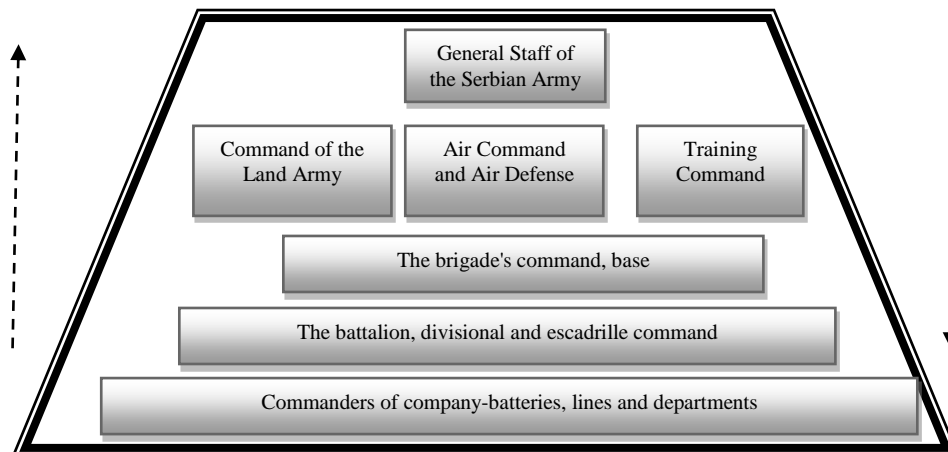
General Staff of the Serbian Army

Command of the Land Army

Air Command and Air Defense

Training Command

The brigade's command, base

The battalion, divisional and escadrille command

Commanders of company-batteries, lines and departments